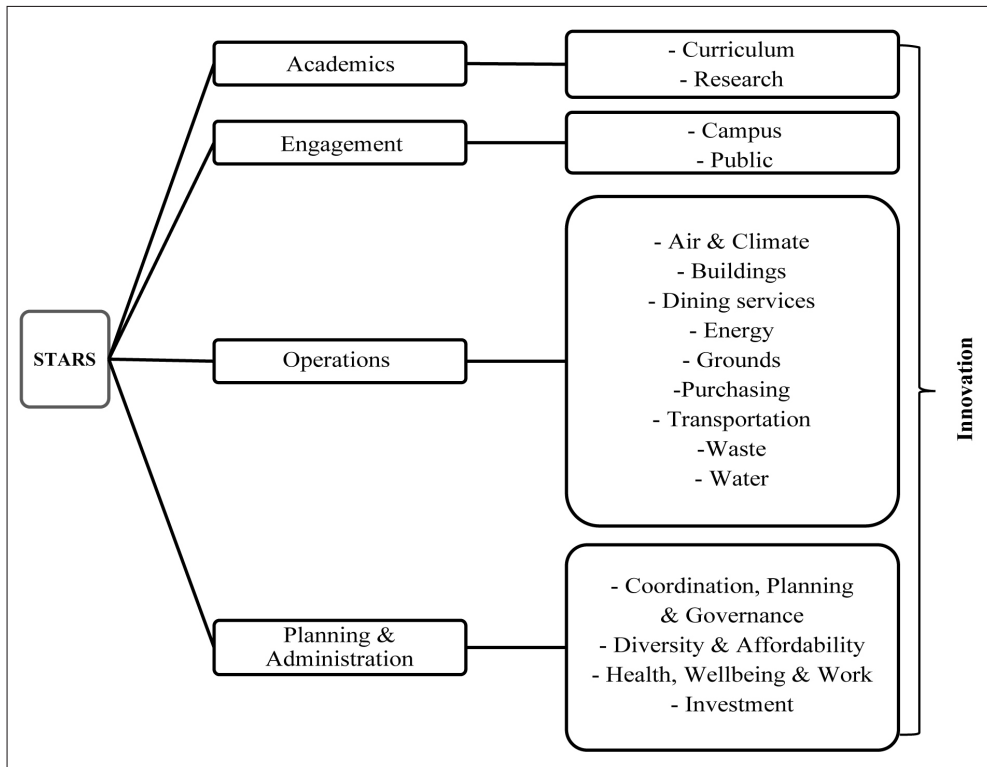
STARS

Academics

- Curriculum
- Research

Engagement

- Campus
- Public

Operations

- Air & Climate
- Buildings
- Dining services
- Energy
- Grounds
-Purchasing
- Transportation
-Waste
- Water

Planning & Administration

- Coordination, Planning & Governance
- Diversity & Affordability
- Health, Wellbeing & Work
- Investment

Innovation